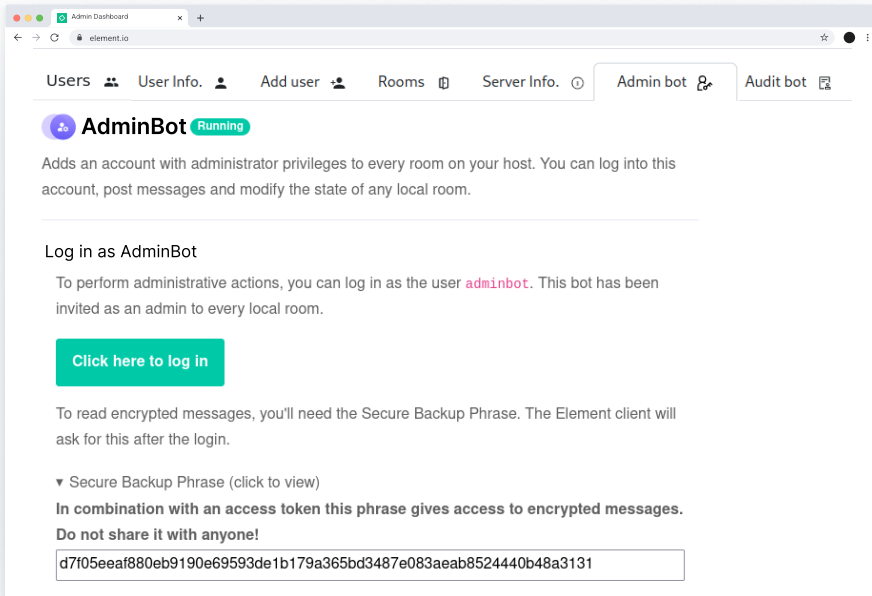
Admin Dashboard
element.io

Users | User Info. | Add user | Rooms | Server Info. | Admin bot | Audit bot

AdminBot Running

Adds an account with administrator privileges to every room on your host. You can log into this account, post messages and modify the state of any local room.

Log in as AdminBot

To perform administrative actions, you can log in as the user adminbot. This bot has been invited as an admin to every local room.

Click here to log in

To read encrypted messages, you'll need the Secure Backup Phrase. The Element client will ask for this after the login.

▾ Secure Backup Phrase (click to view)

In combination with an access token this phrase gives access to encrypted messages. Do not share it with anyone!

d7f05eeaf880eb9190e69593de1b179a365bd3487e083aeab8524440b48a3131